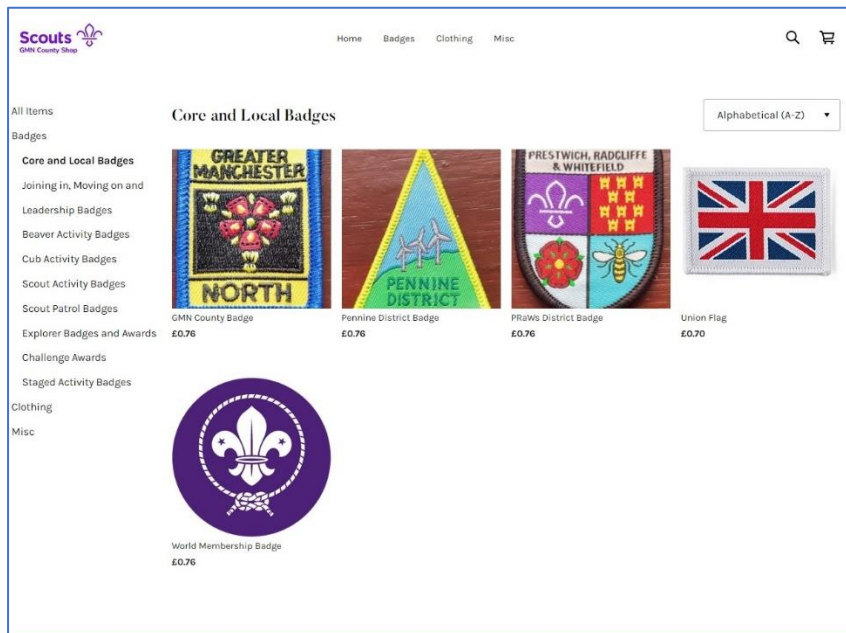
Scouts
GMN County Shop

Home Badges Clothing Misc

All Items
Badges
Core and Local Badges
Joining in, Moving on and
Leadership Badges
Beaver Activity Badges
Cub Activity Badges
Scout Activity Badges
Scout Patrol Badges
Explorer Badges and Awards
Challenge Awards
Staged Activity Badges
Clothing
Misc

Core and Local Badges

Alphabetical (A-Z)

GREATER MANCHESTER
NORTH
GMN County Badge
£0.76

PENNINE DISTRICT
Pennine District Badge
£0.76

PRESTWICH, RADCLIFFE & WHITEFIELD
PRaWs District Badge
£0.76

Union Flag
£0.70

World Membership Badge
£0.76